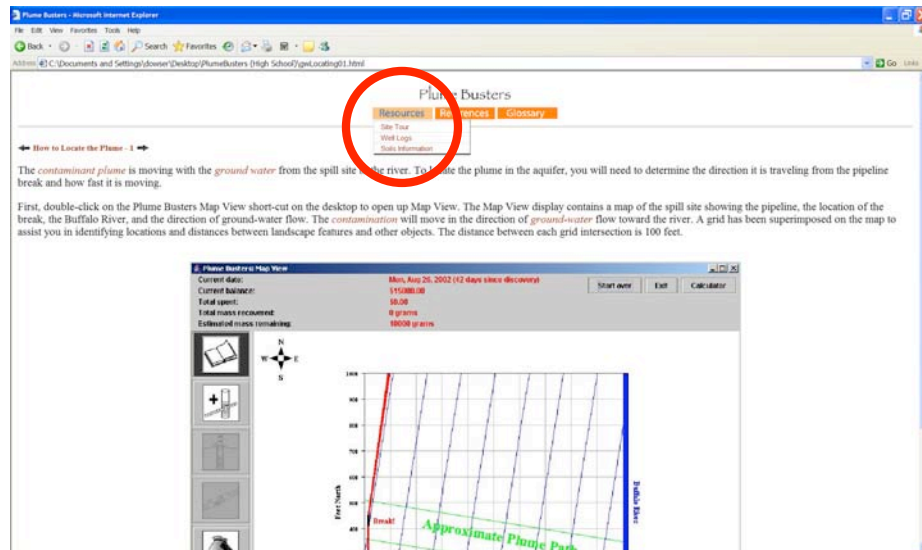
Plume Busters - Microsoft Internet Explorer

File Edit View Favorites Tools Help

Back Search Favorites

Address C:\Documents and Settings\dowser\Desktop\PlumeBusters (High School)\gwLocating01.html

Go Links

Plume Busters

Resources References Glossary

Site Tour
Well Logs
Soils Information

How to Locate the Plume - 1

The contaminant plume is moving with the ground water from the spill site to the river. To locate the plume in the aquifer, you will need to determine the direction it is traveling from the pipeline break and how fast it is moving.

First, double-click on the Plume Busters Map View short-cut on the desktop to open up Map View. The Map View display contains a map of the spill site showing the pipeline, the location of the break, the Buffalo River, and the direction of ground-water flow. The contamination will move in the direction of ground-water flow toward the river. A grid has been superimposed on the map to assist you in identifying locations and distances between landscape features and other objects. The distance between each grid intersection is 100 feet.

Plume Busters Map View

| | |
|---|---|
| Current date: | Mon, Aug 26, 2002 (42 days since discovery) |
| Current balance: | 115000.00 |
| Total spent: | $0.00 |
| Total mass recovered: | 0 grams |
| Estimated mass remaining: | 10000 grams |

Start over Exit Calculator

N
W E
S

1000
900
800
700
600
500
400

Feet North

Break!

Approximate Plume Path

Buffalo River